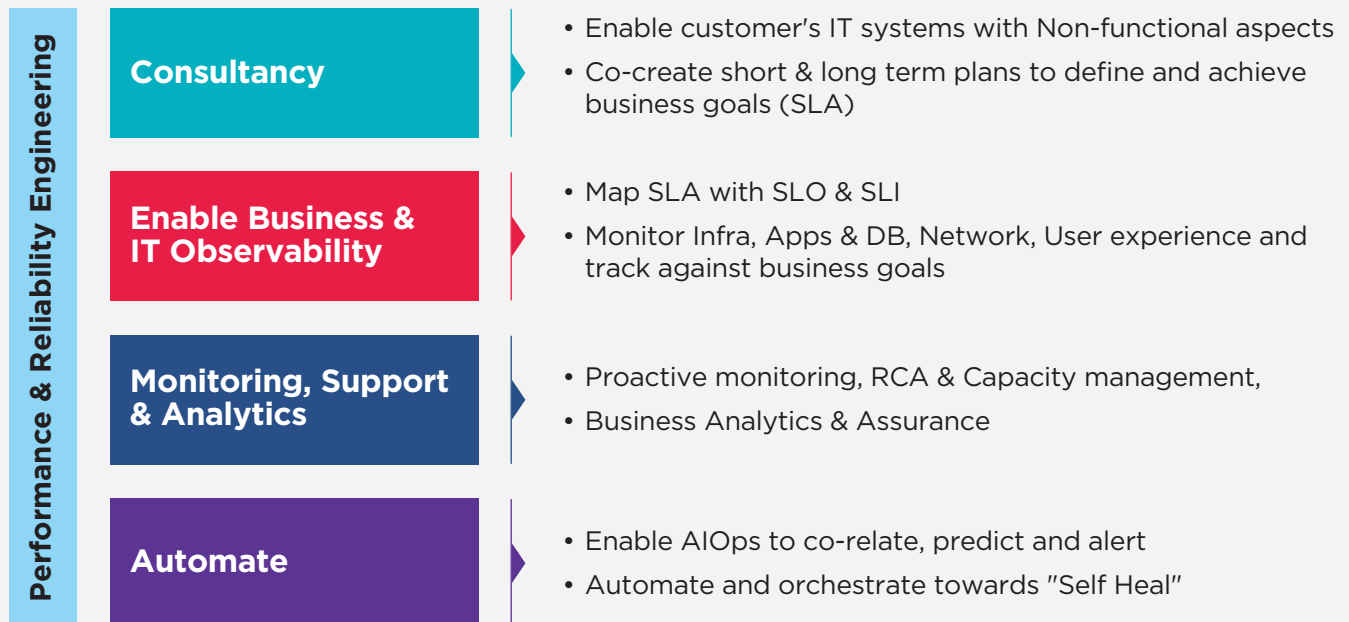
Performance & Reliability Engineering

Consultancy

• Enable customer's IT systems with Non-functional aspects
• Co-create short & long term plans to define and achieve business goals (SLA)

Enable Business & IT Observability

• Map SLA with SLO & SLI
• Monitor Infra, Apps & DB, Network, User experience and track against business goals

Monitoring, Support & Analytics

• Proactive monitoring, RCA & Capacity management,
• Business Analytics & Assurance

Automate

• Enable AIOps to co-relate, predict and alert
• Automate and orchestrate towards "Self Heal"